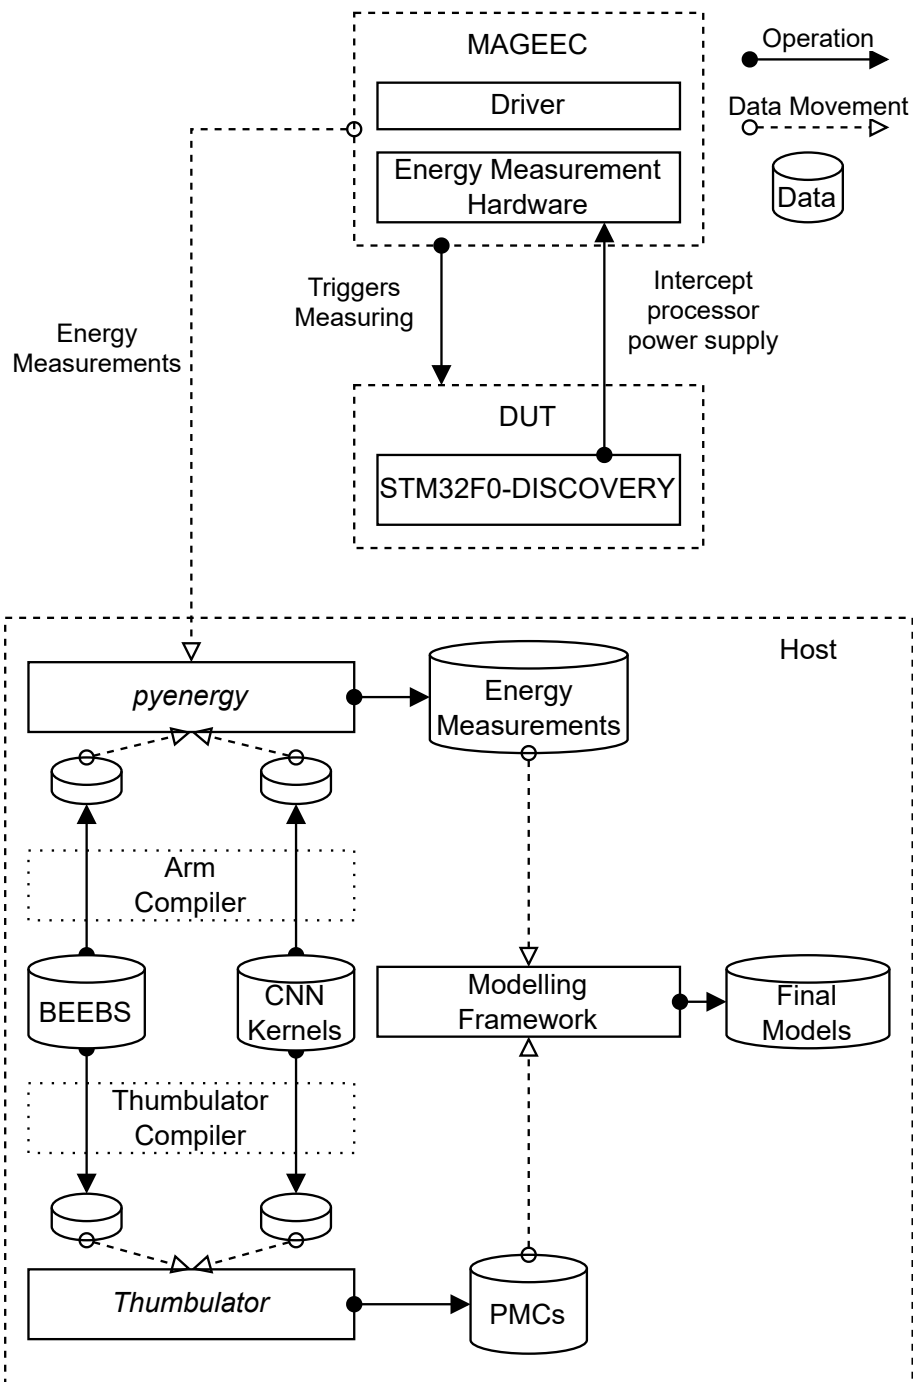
MAGEEC

Driver

Energy Measurement Hardware

Operation

Data Movement

Data

Triggers Measuring

Intercept processor power supply

Energy Measurements

DUT

STM32F0-DISCOVERY

Host

pyenergy

Energy Measurements

Arm Compiler

BEEBS

CNN Kernels

Modelling Framework

Final Models

Thumbulator Compiler

Thumbulator

PMCs